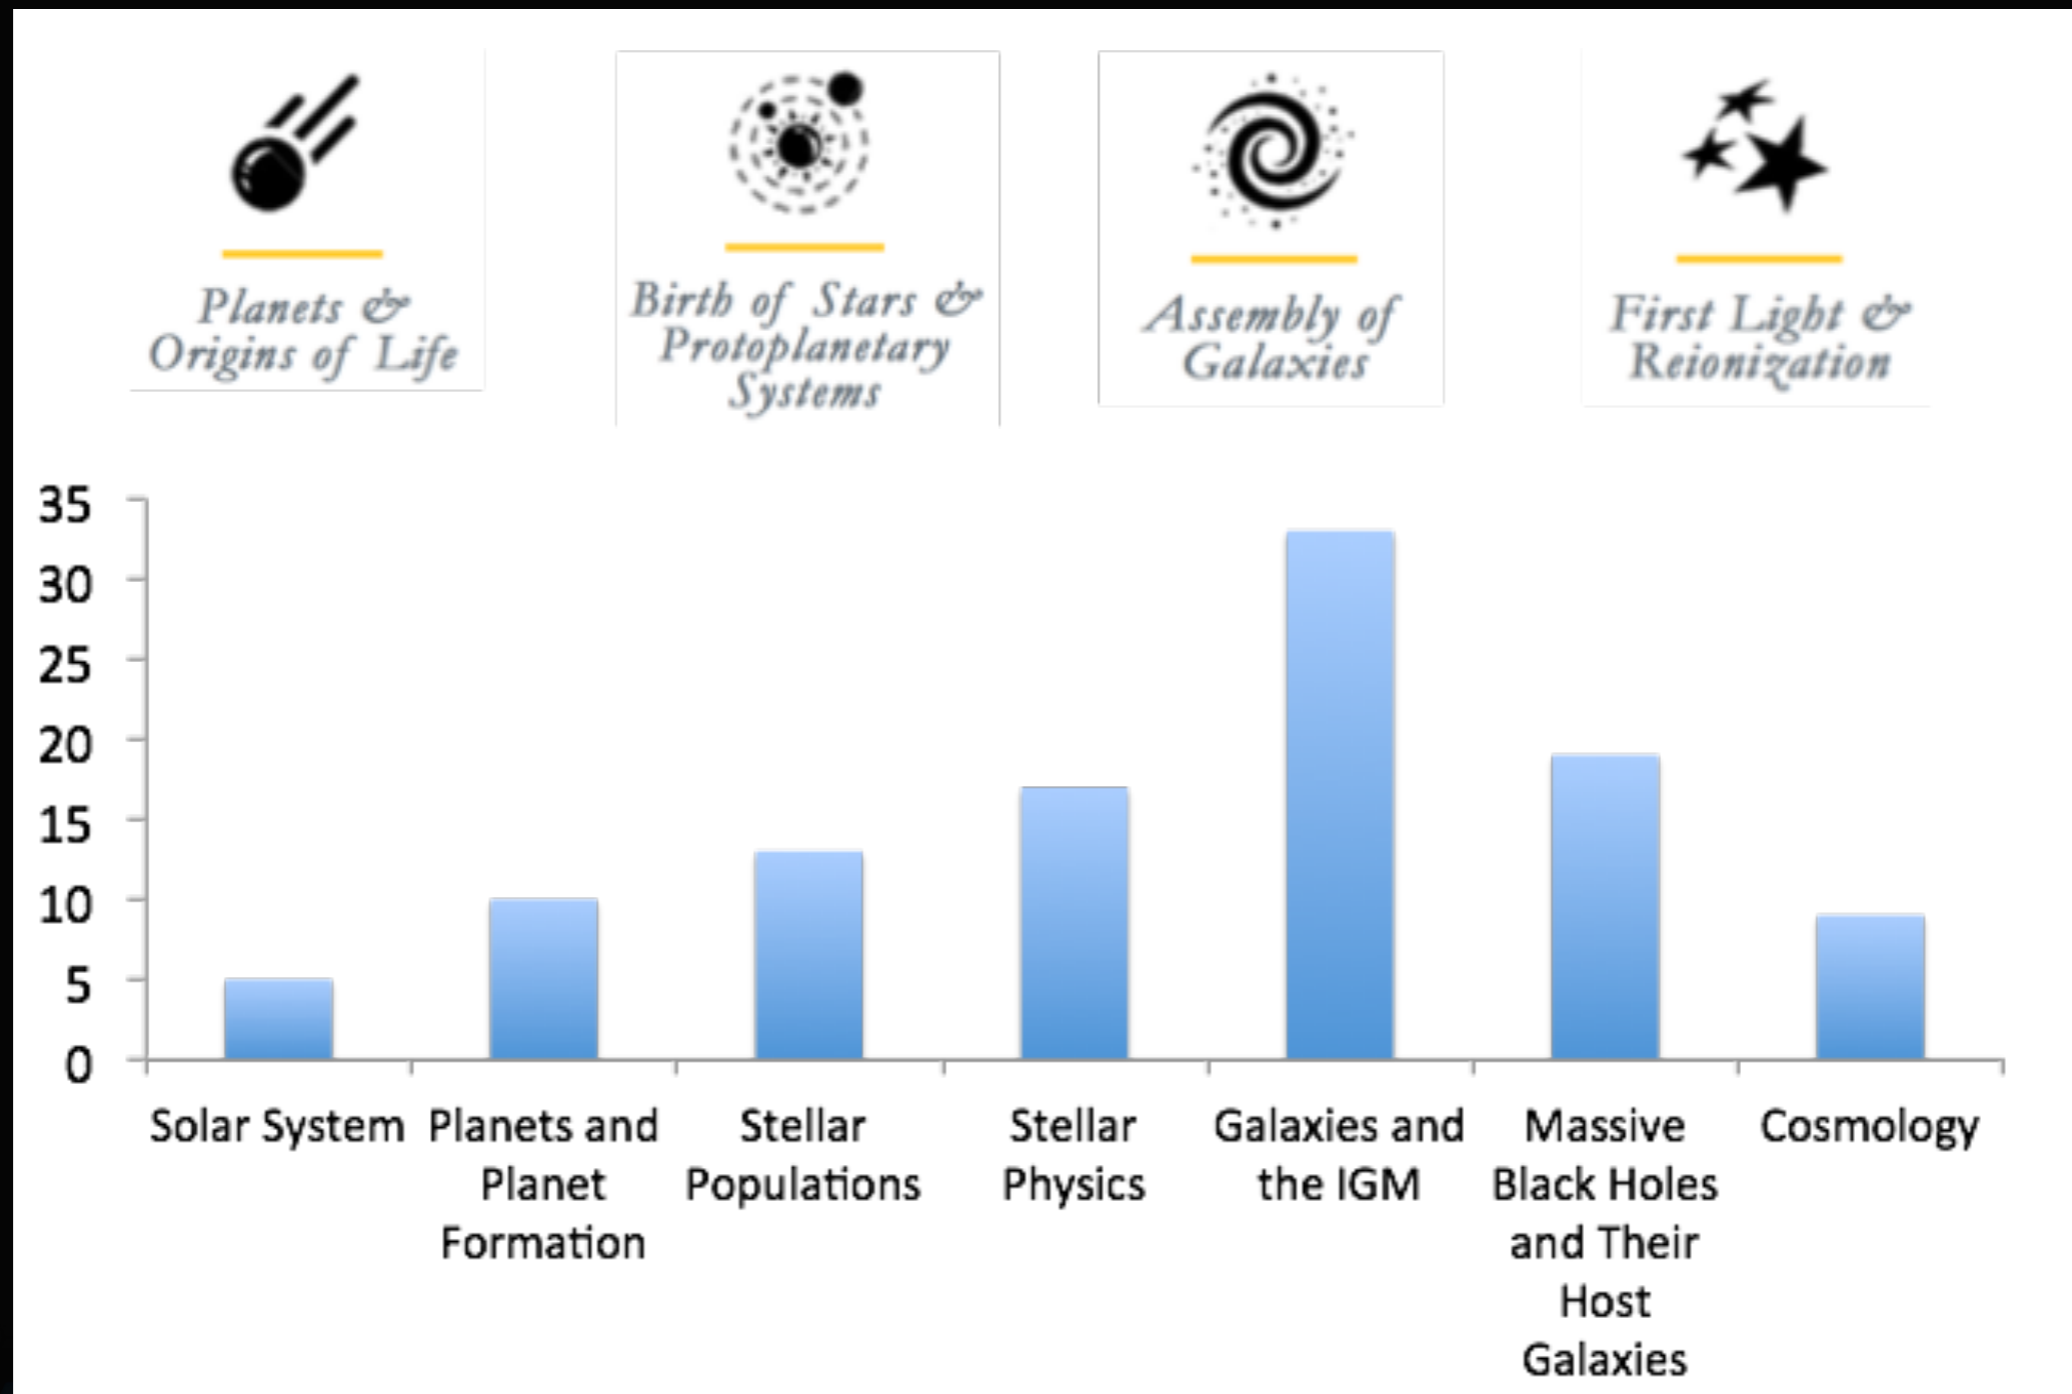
Planets & Origins of Life

Birth of Stars & Protoplanetary Systems

Assembly of Galaxies

First Light & Reionization

35
30
25
20
15
10
5
0

Solar System
Planets and Planet Formation
Stellar Populations
Stellar Physics
Galaxies and the IGM
Massive Black Holes and Their Host Galaxies
Cosmology